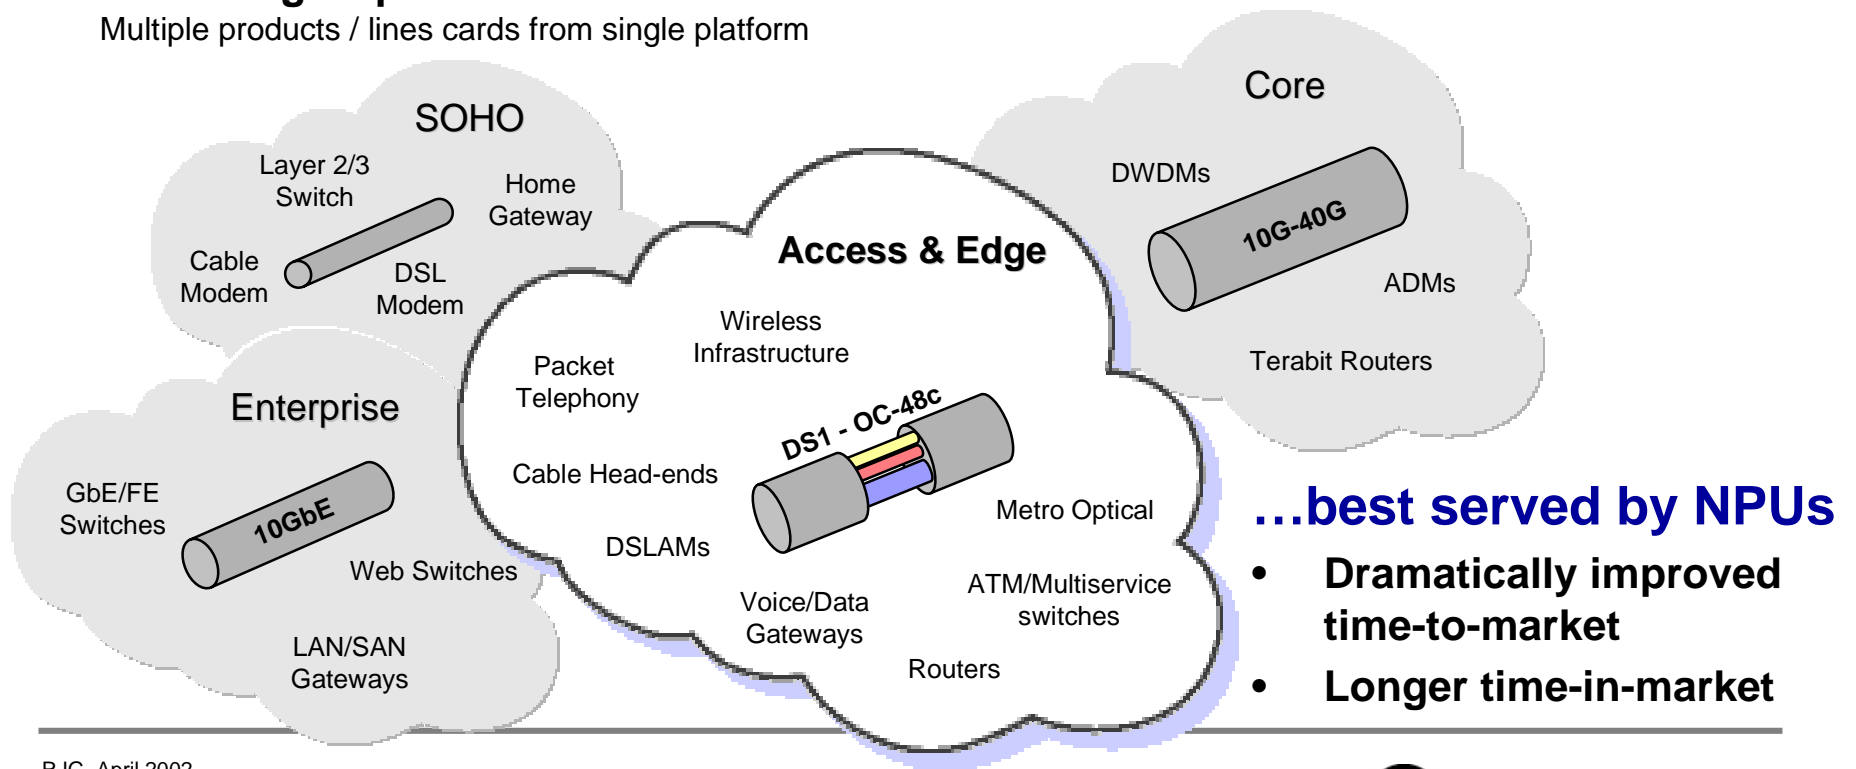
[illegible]
Multiple products / lines cards from single platform

SOHO

Layer 2/3 Switch

Home Gateway

Cable Modem

DSL Modem

Core

DWDMs

10G-40G

ADMs

Terabit Routers

Access & Edge

Wireless Infrastructure

Packet Telephony

DS1 - OC-48c

Cable Head-ends

Metro Optical

DSLAMs

ATM/Multiservice switches

Voice/Data Gateways

Routers

Enterprise

GbE/FE Switches

10GbE

Web Switches

LAN/SAN Gateways

…best served by NPUs

• Dramatically improved time-to-market

• Longer time-in-market

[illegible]